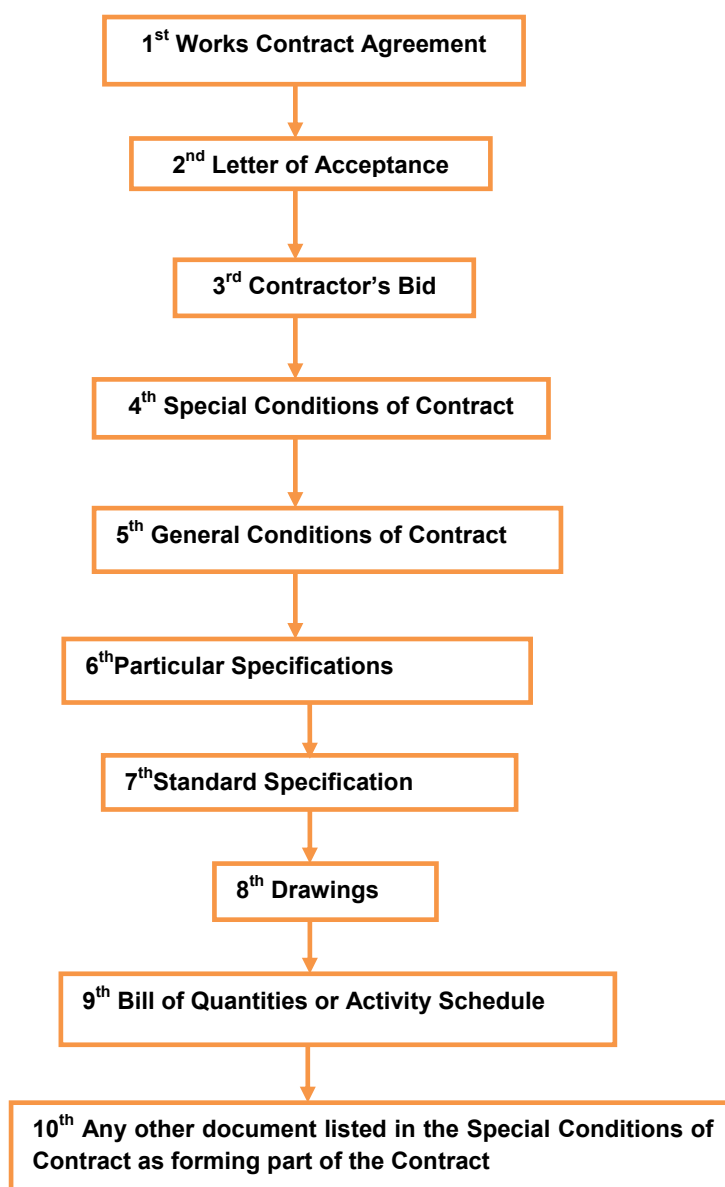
1$^{st}$ Works Contract Agreement

2$^{nd}$ Letter of Acceptance

3$^{rd}$ Contractor's Bid

4$^{th}$ Special Conditions of Contract

5$^{th}$ General Conditions of Contract

6$^{th}$Particular Specifications

7$^{th}$Standard Specification

8$^{th}$ Drawings

9$^{th}$ Bill of Quantities or Activity Schedule

10$^{th}$ Any other document listed in the Special Conditions of Contract as forming part of the Contract